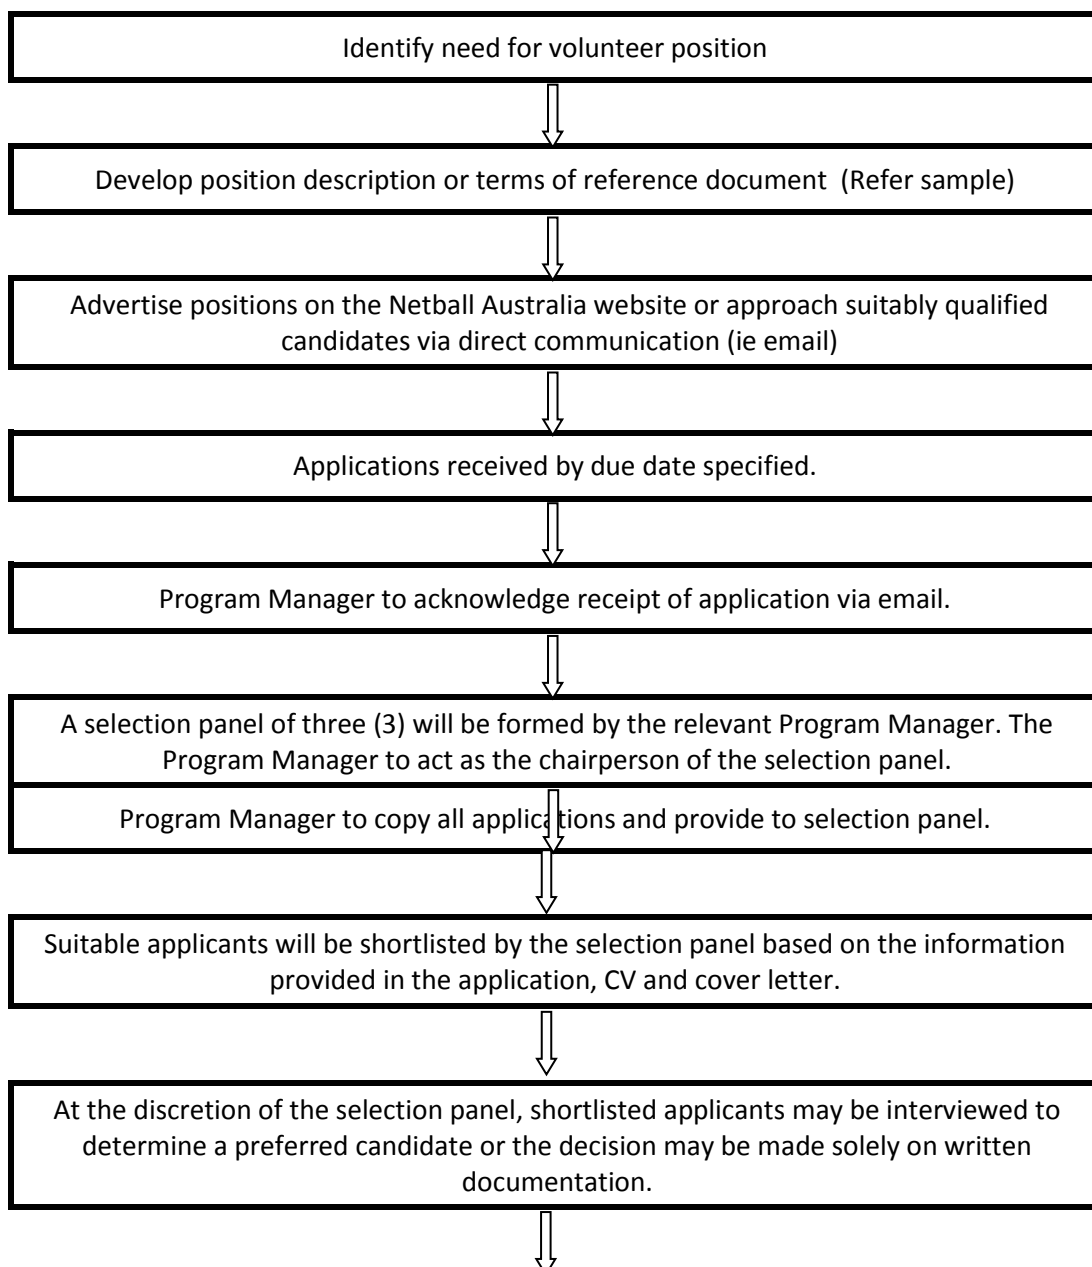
Identify need for volunteer position

Develop position description or terms of reference document (Refer sample)

Advertise positions on the Netball Australia website or approach suitably qualified candidates via direct communication (ie email)

Applications received by due date specified.

Program Manager to acknowledge receipt of application via email.

A selection panel of three (3) will be formed by the relevant Program Manager. The Program Manager to act as the chairperson of the selection panel.

Program Manager to copy all applications and provide to selection panel.

Suitable applicants will be shortlisted by the selection panel based on the information provided in the application, CV and cover letter.

At the discretion of the selection panel, shortlisted applicants may be interviewed to determine a preferred candidate or the decision may be made solely on written documentation.